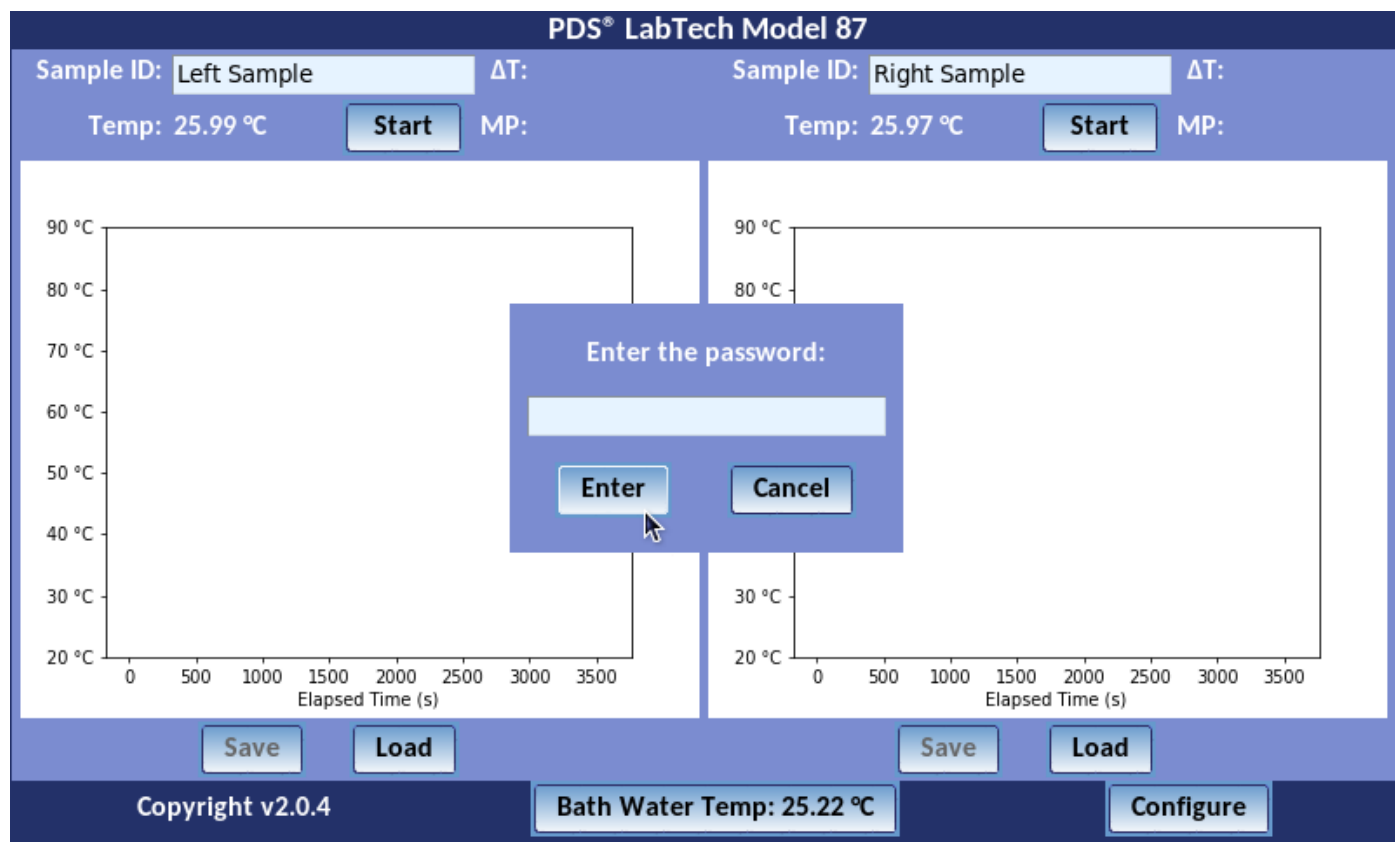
PDS® LabTech Model 87

Sample ID: Left Sample ΔT:

Temp: 25.99 ℃ Start MP:

Sample ID: Right Sample ΔT:

Temp: 25.97 ℃ Start MP:

90 °C
80 °C
70 °C
60 °C
50 °C
40 °C
30 °C
20 °C
0 500 1000 1500 2000 2500 3000 3500
Elapsed Time (s)

90 °C
80 °C
30 °C
20 °C
0 500 1000 1500 2000 2500 3000 3500
Elapsed Time (s)

Enter the password:

Enter Cancel

Save Load

Save Load

Copyright v2.0.4

Bath Water Temp: 25.22 ℃

Configure